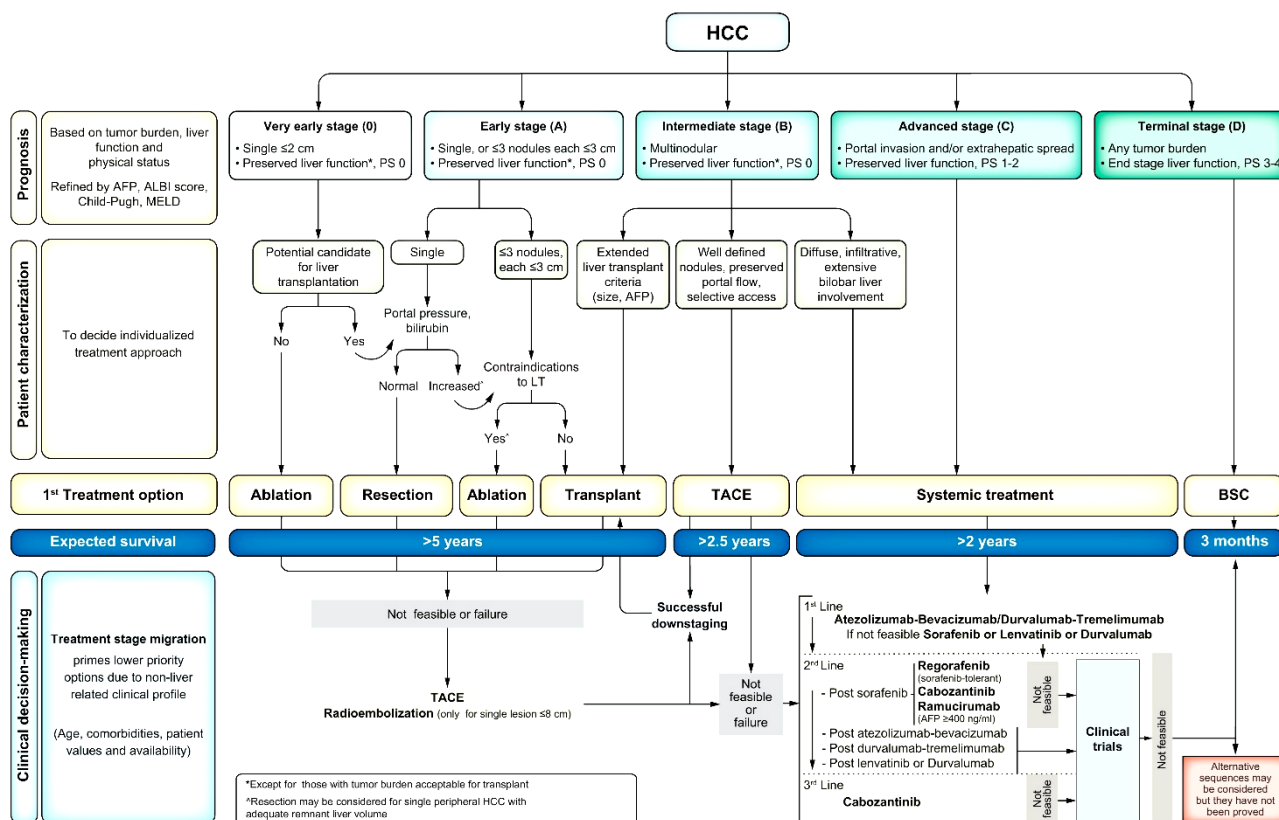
HCC

Prognosis

Based on tumor burden, liver function and physical status

Refined by AFP, ALBI score, Child-Pugh, MELD

Very early stage (0)
• Single ≤2 cm
• Preserved liver function*, PS 0

Early stage (A)
• Single, or ≤3 nodules each ≤3 cm
• Preserved liver function*, PS 0

Intermediate stage (B)
• Multinodular
• Preserved liver function*, PS 0

Advanced stage (C)
• Portal invasion and/or extrahepatic spread
• Preserved liver function, PS 1-2

Terminal stage (D)
• Any tumor burden
• End stage liver function, PS 3-4

Patient characterization

To decide individualized treatment approach

Potential candidate for liver transplantation

No

Yes

Single

Portal pressure, bilirubin

Normal

Increased`

≤3 nodules, each ≤3 cm

Contraindications to LT

Yes^

No

Extended liver transplant criteria (size, AFP)

Well defined nodules, preserved portal flow, selective access

Diffuse, infiltrative, extensive bilobar liver involvement

1st Treatment option

Ablation

Resection

Ablation

Transplant

TACE

Systemic treatment

BSC

Expected survival

>5 years

>2.5 years

>2 years

3 months

Clinical decision-making

Treatment stage migration primes lower priority options due to non-liver related clinical profile

(Age, comorbidities, patient values and availability)

Not feasible or failure

Successful downstaging

TACE
Radioembolization (only for single lesion ≤8 cm)

Not feasible or failure

1st Line
Atezolizumab-Bevacizumab/Durvalumab-Tremelimumab
If not feasible Sorafenib or Lenvatinib or Durvalumab

2nd Line
- Post sorafenib - Regorafenib (sorafenib-tolerant)
Cabozantinib
Ramucirumab (AFP ≥400 ng/ml)

Not feasible

- Post atezolizumab-bevacizumab
- Post durvalumab-tremelimumab
- Post lenvatinib or Durvalumab

Clinical trials

Not feasible

3rd Line
Cabozantinib

Not feasible

Alternative sequences may be considered but they have not been proved

*Except for those with tumor burden acceptable for transplant
^Resection may be considered for single peripheral HCC with adequate remnant liver volume